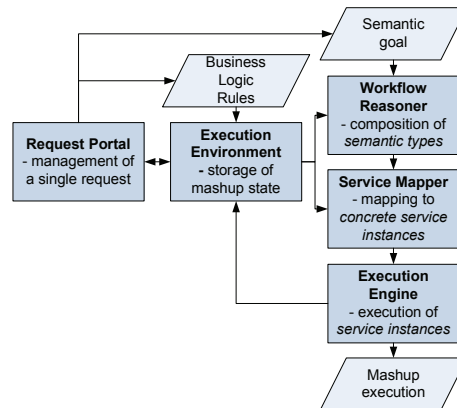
Semantic goal

Business Logic Rules

Workflow Reasoner
- composition of *semantic types*

Request Portal
- management of a single request

Execution Environment
- storage of mashup state

Service Mapper
- mapping to *concrete service instances*

Execution Engine
- execution of *service instances*

Mashup execution